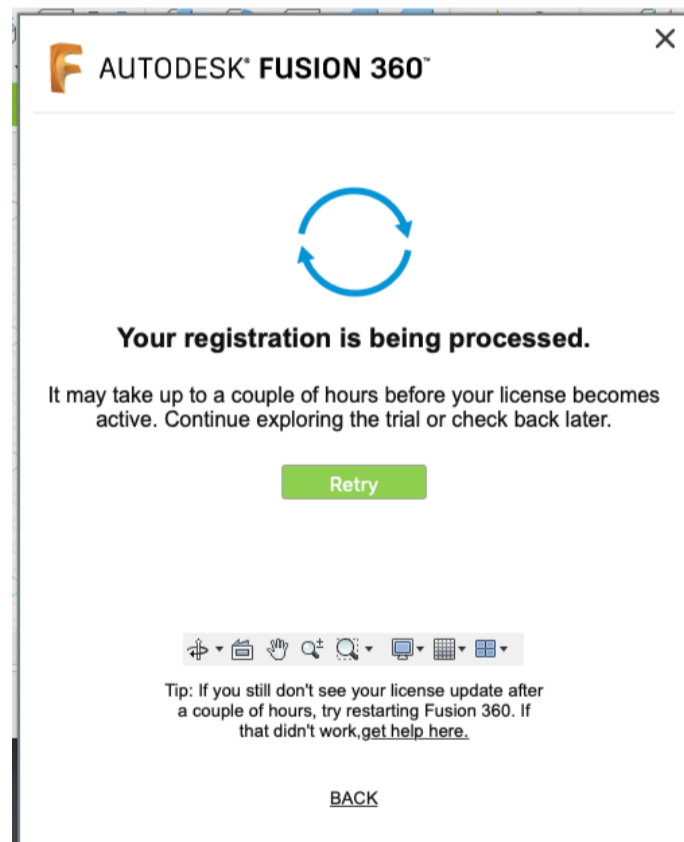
AUTODESK® FUSION 360™

Your registration is being processed.

It may take up to a couple of hours before your license becomes active. Continue exploring the trial or check back later.

Retry

Tip: If you still don't see your license update after a couple of hours, try restarting Fusion 360. If that didn't work,get help here.

BACK